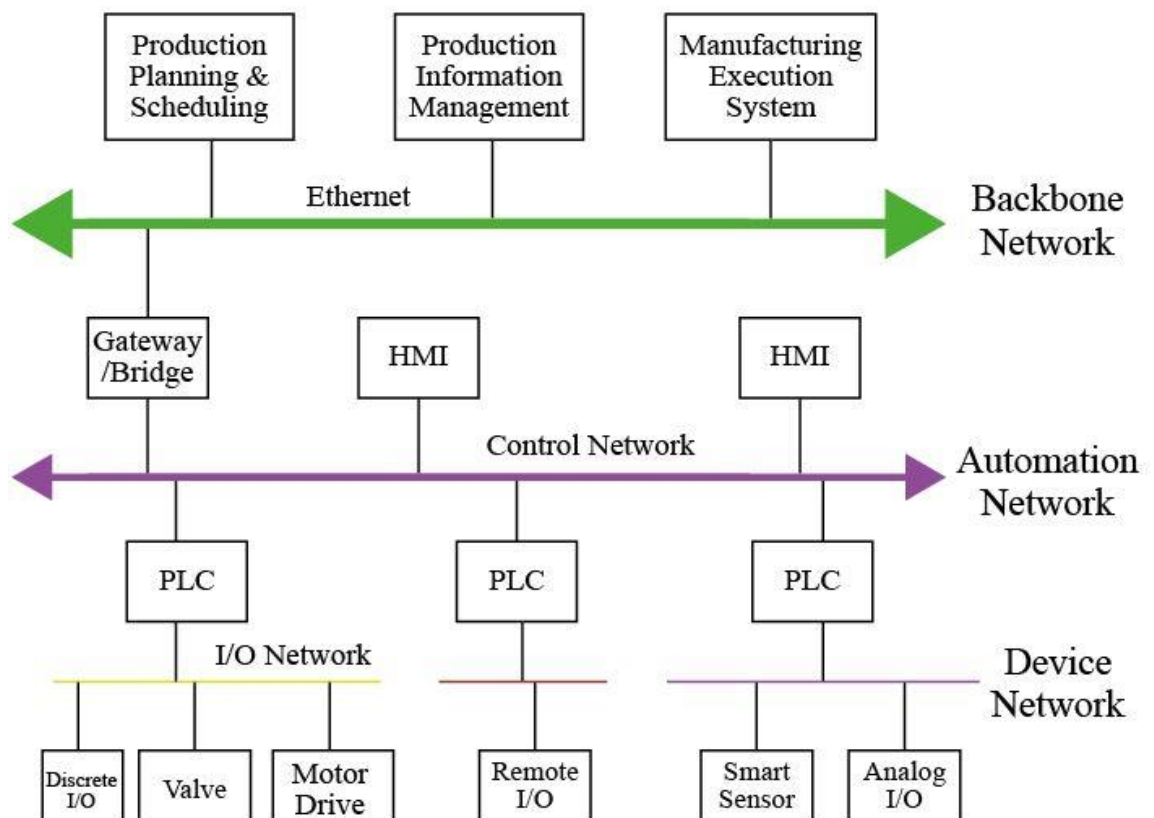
Production Planning & Scheduling

Production Information Management

Manufacturing Execution System

Ethernet

Backbone Network

Gateway /Bridge

HMI

HMI

Control Network

Automation Network

PLC

PLC

PLC

I/O Network

Device Network

Discrete I/O

Valve

Motor Drive

Remote I/O

Smart Sensor

Analog I/O